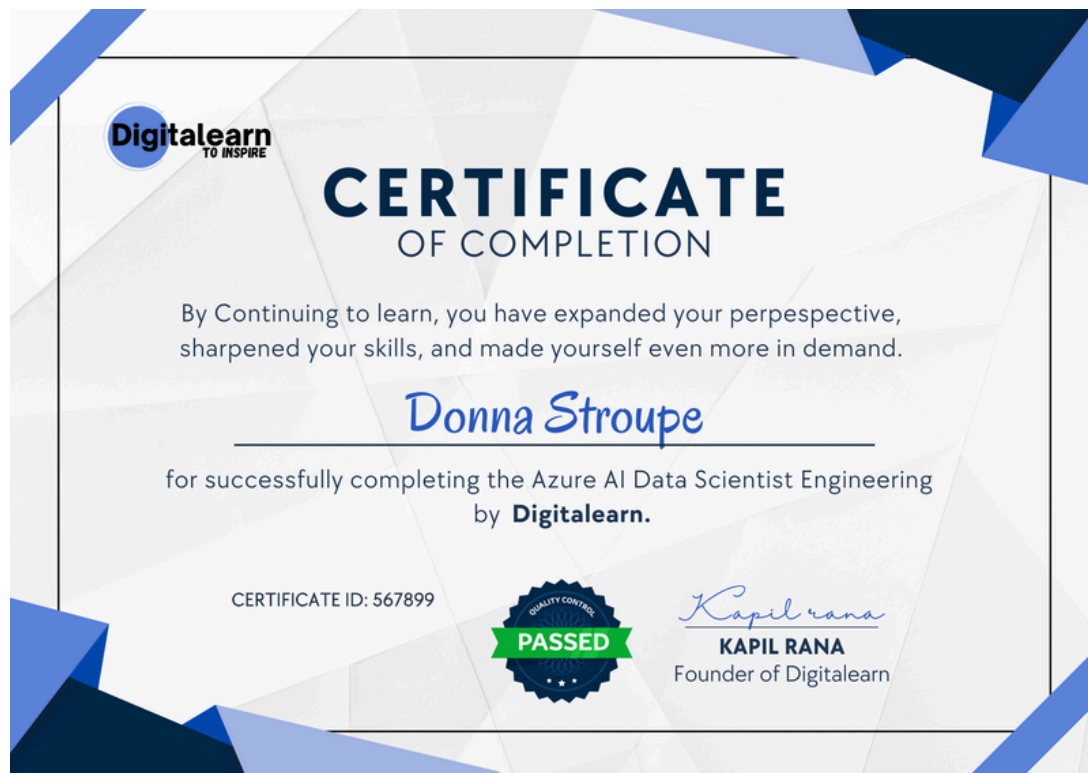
Digitalearn
TO INSPIRE

CERTIFICATE
OF COMPLETION

By Continuing to learn, you have expanded your perpespective, sharpened your skills, and made yourself even more in demand.

Donna Stroupe

for successfully completing the Azure AI Data Scientist Engineering by Digitalearn.

CERTIFICATE ID: 567899

QUALITY CONTROL
PASSED

Kapil rana
KAPIL RANA
Founder of Digitalearn